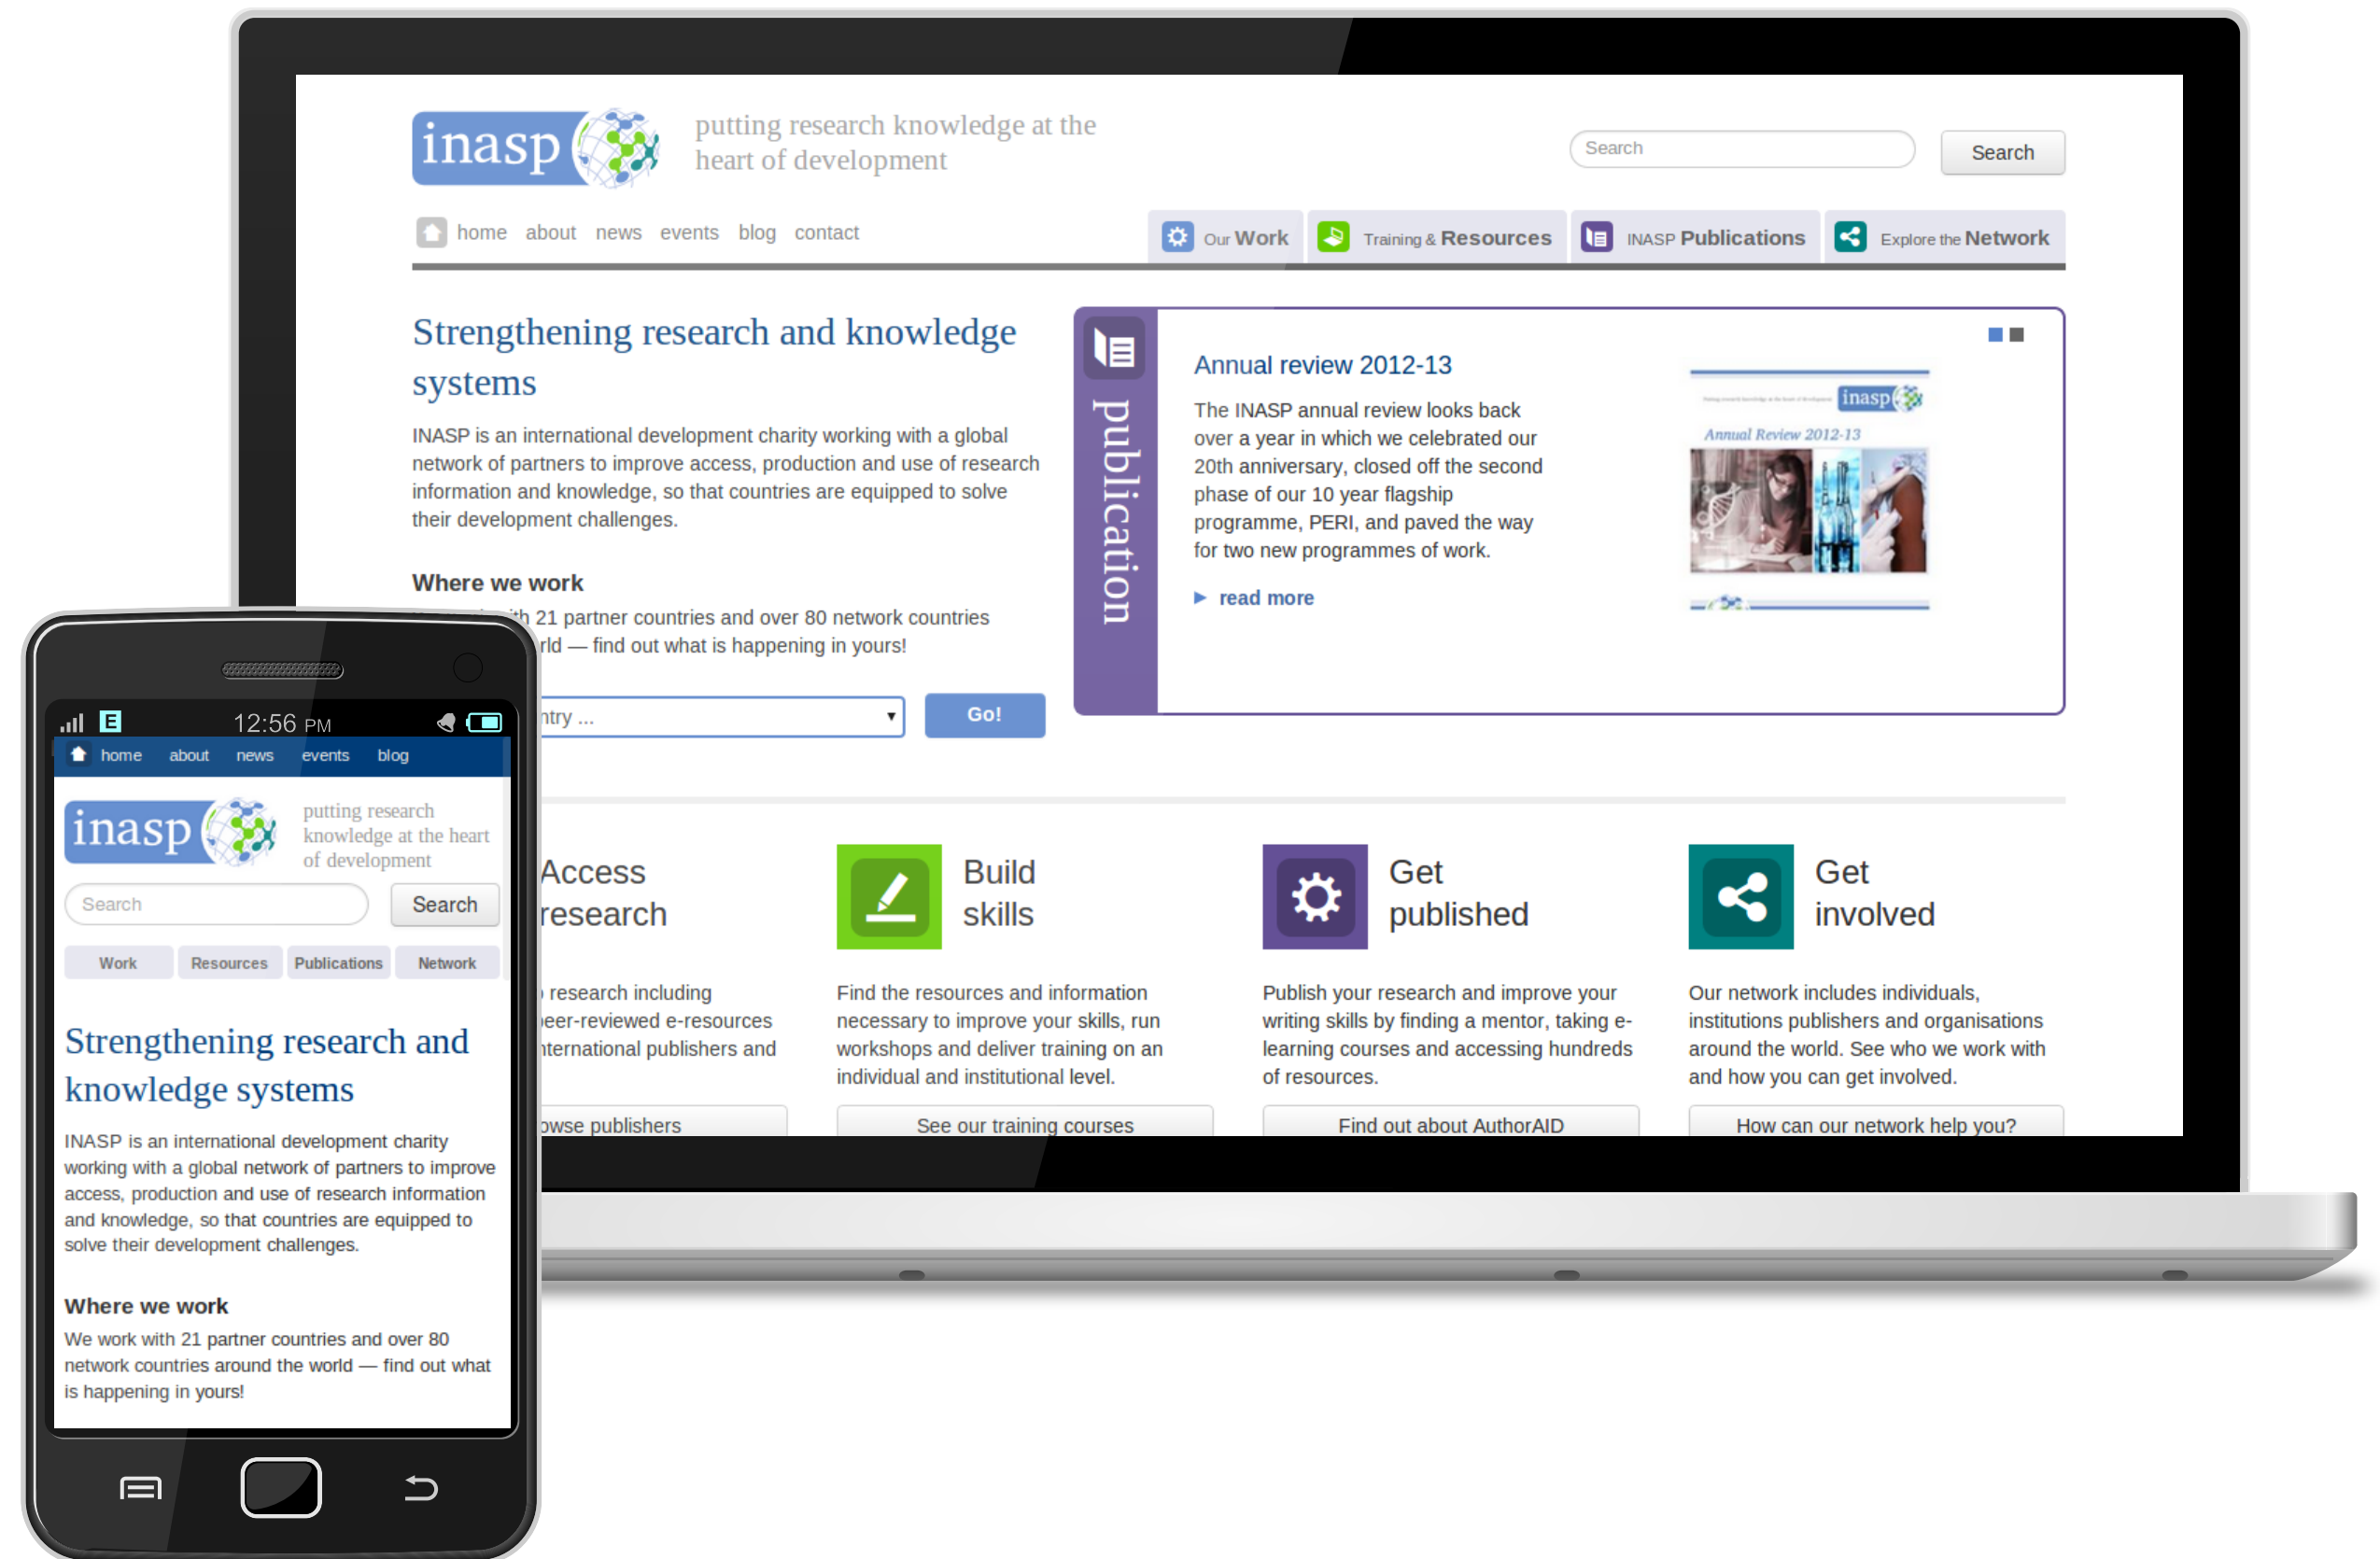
inasp

putting research knowledge at the heart of development

Search

Search

home about news events blog contact

Our Work Training & Resources INASP Publications Explore the Network

Strengthening research and knowledge systems

INASP is an international development charity working with a global network of partners to improve access, production and use of research information and knowledge, so that countries are equipped to solve their development challenges.

Where we work

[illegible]th 21 partner countries and over 80 network countries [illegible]rld — find out what is happening in yours!

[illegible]ntry ...

Go!

publication

Annual review 2012-13

The INASP annual review looks back over a year in which we celebrated our 20th anniversary, closed off the second phase of our 10 year flagship programme, PERI, and paved the way for two new programmes of work.

read more

inasp

Annual Review 2012-13

Access research

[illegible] research including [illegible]eer-reviewed e-resources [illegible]nternational publishers and

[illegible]owse publishers

Build skills

Find the resources and information necessary to improve your skills, run workshops and deliver training on an individual and institutional level.

See our training courses

Get published

Publish your research and improve your writing skills by finding a mentor, taking e-learning courses and accessing hundreds of resources.

Find out about AuthorAID

Get involved

Our network includes individuals, institutions publishers and organisations around the world. See who we work with and how you can get involved.

How can our network help you?

E 12:56 PM

home about news events blog

inasp

putting research knowledge at the heart of development

Search

Search

Work Resources Publications Network

Strengthening research and knowledge systems

INASP is an international development charity working with a global network of partners to improve access, production and use of research information and knowledge, so that countries are equipped to solve their development challenges.

Where we work

We work with 21 partner countries and over 80 network countries around the world — find out what is happening in yours!